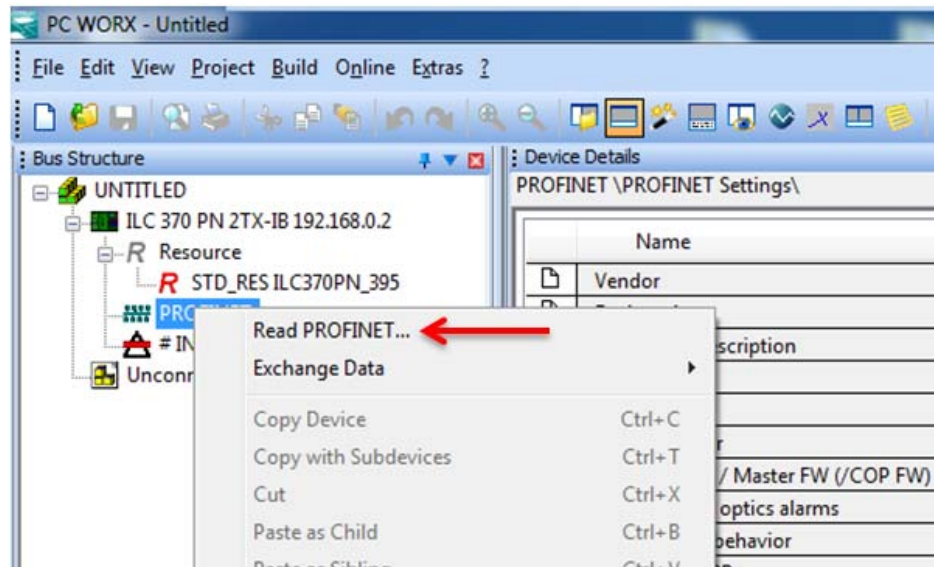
PC WORX - Untitled

File Edit View Project Build Online Extras ?

Bus Structure

UNTITLED
ILC 370 PN 2TX-IB 192.168.0.2
Resource
STD_RES ILC370PN_395
PRO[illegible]
# IN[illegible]
Unconn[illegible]

Read PROFINET...
Exchange Data
Copy Device Ctrl+C
Copy with Subdevices Ctrl+T
Cut Ctrl+X
Paste as Child Ctrl+B
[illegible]

Device Details
PROFINET \PROFINET Settings\

| | Name |
|---|---|
| | Vendor |
| | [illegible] |
| | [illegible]scription |
| | |
| | |
| | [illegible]r |
| | / Master FW (/COP FW) |
| | optics alarms |
| | behavior |